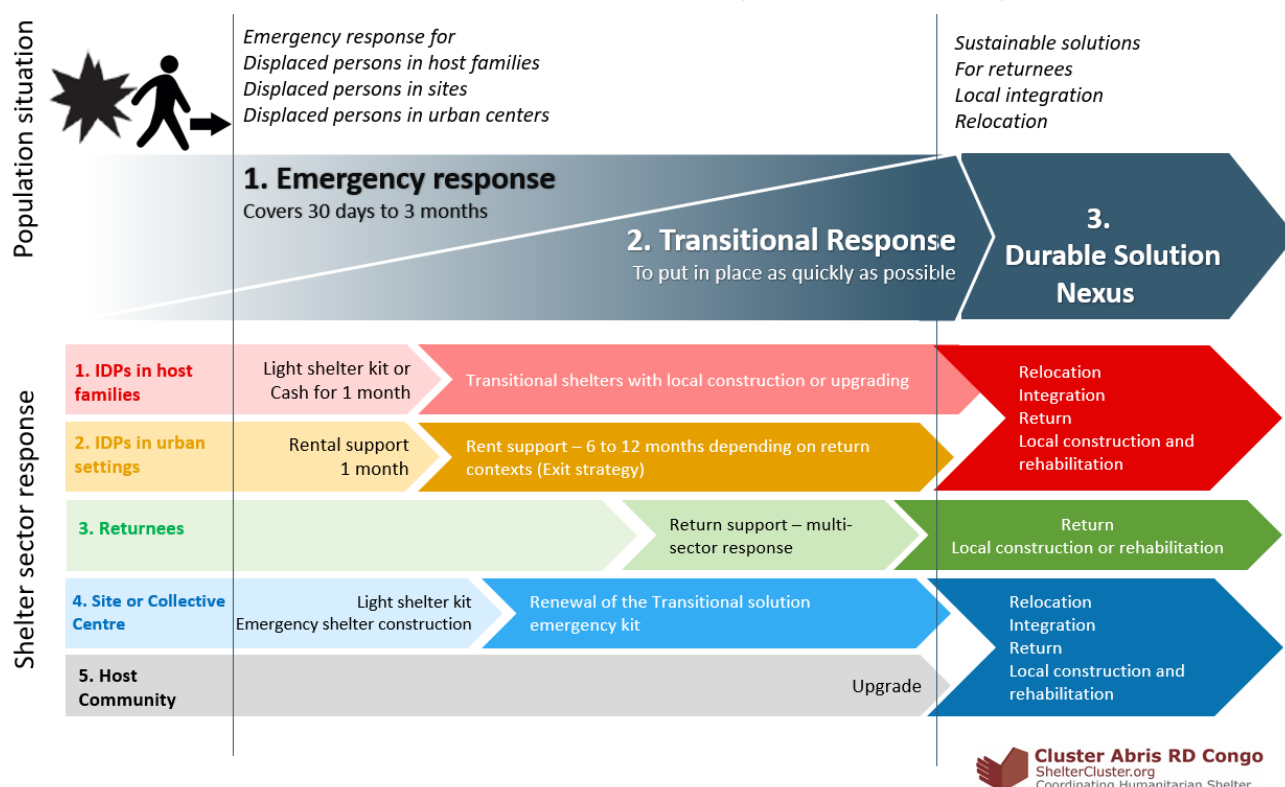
Population situation

Emergency response for
Displaced persons in host families
Displaced persons in sites
Displaced persons in urban centers

Sustainable solutions
For returnees
Local integration
Relocation

1. Emergency response
Covers 30 days to 3 months

2. Transitional Response
To put in place as quickly as possible

3. Durable Solution Nexus

Shelter sector response

1. IDPs in host families
Light shelter kit or Cash for 1 month
Transitional shelters with local construction or upgrading
Relocation
Integration
Return
Local construction and rehabilitation

2. IDPs in urban settings
Rental support 1 month
Rent support – 6 to 12 months depending on return contexts (Exit strategy)

3. Returnees
Return support – multi-sector response
Return
Local construction or rehabilitation

4. Site or Collective Centre
Light shelter kit
Emergency shelter construction
Renewal of the Transitional solution emergency kit
Relocation
Integration
Return
Local construction and rehabilitation

5. Host Community
Upgrade

Cluster Abris RD Congo
ShelterCluster.org
Coordinating Humanitarian Shelter